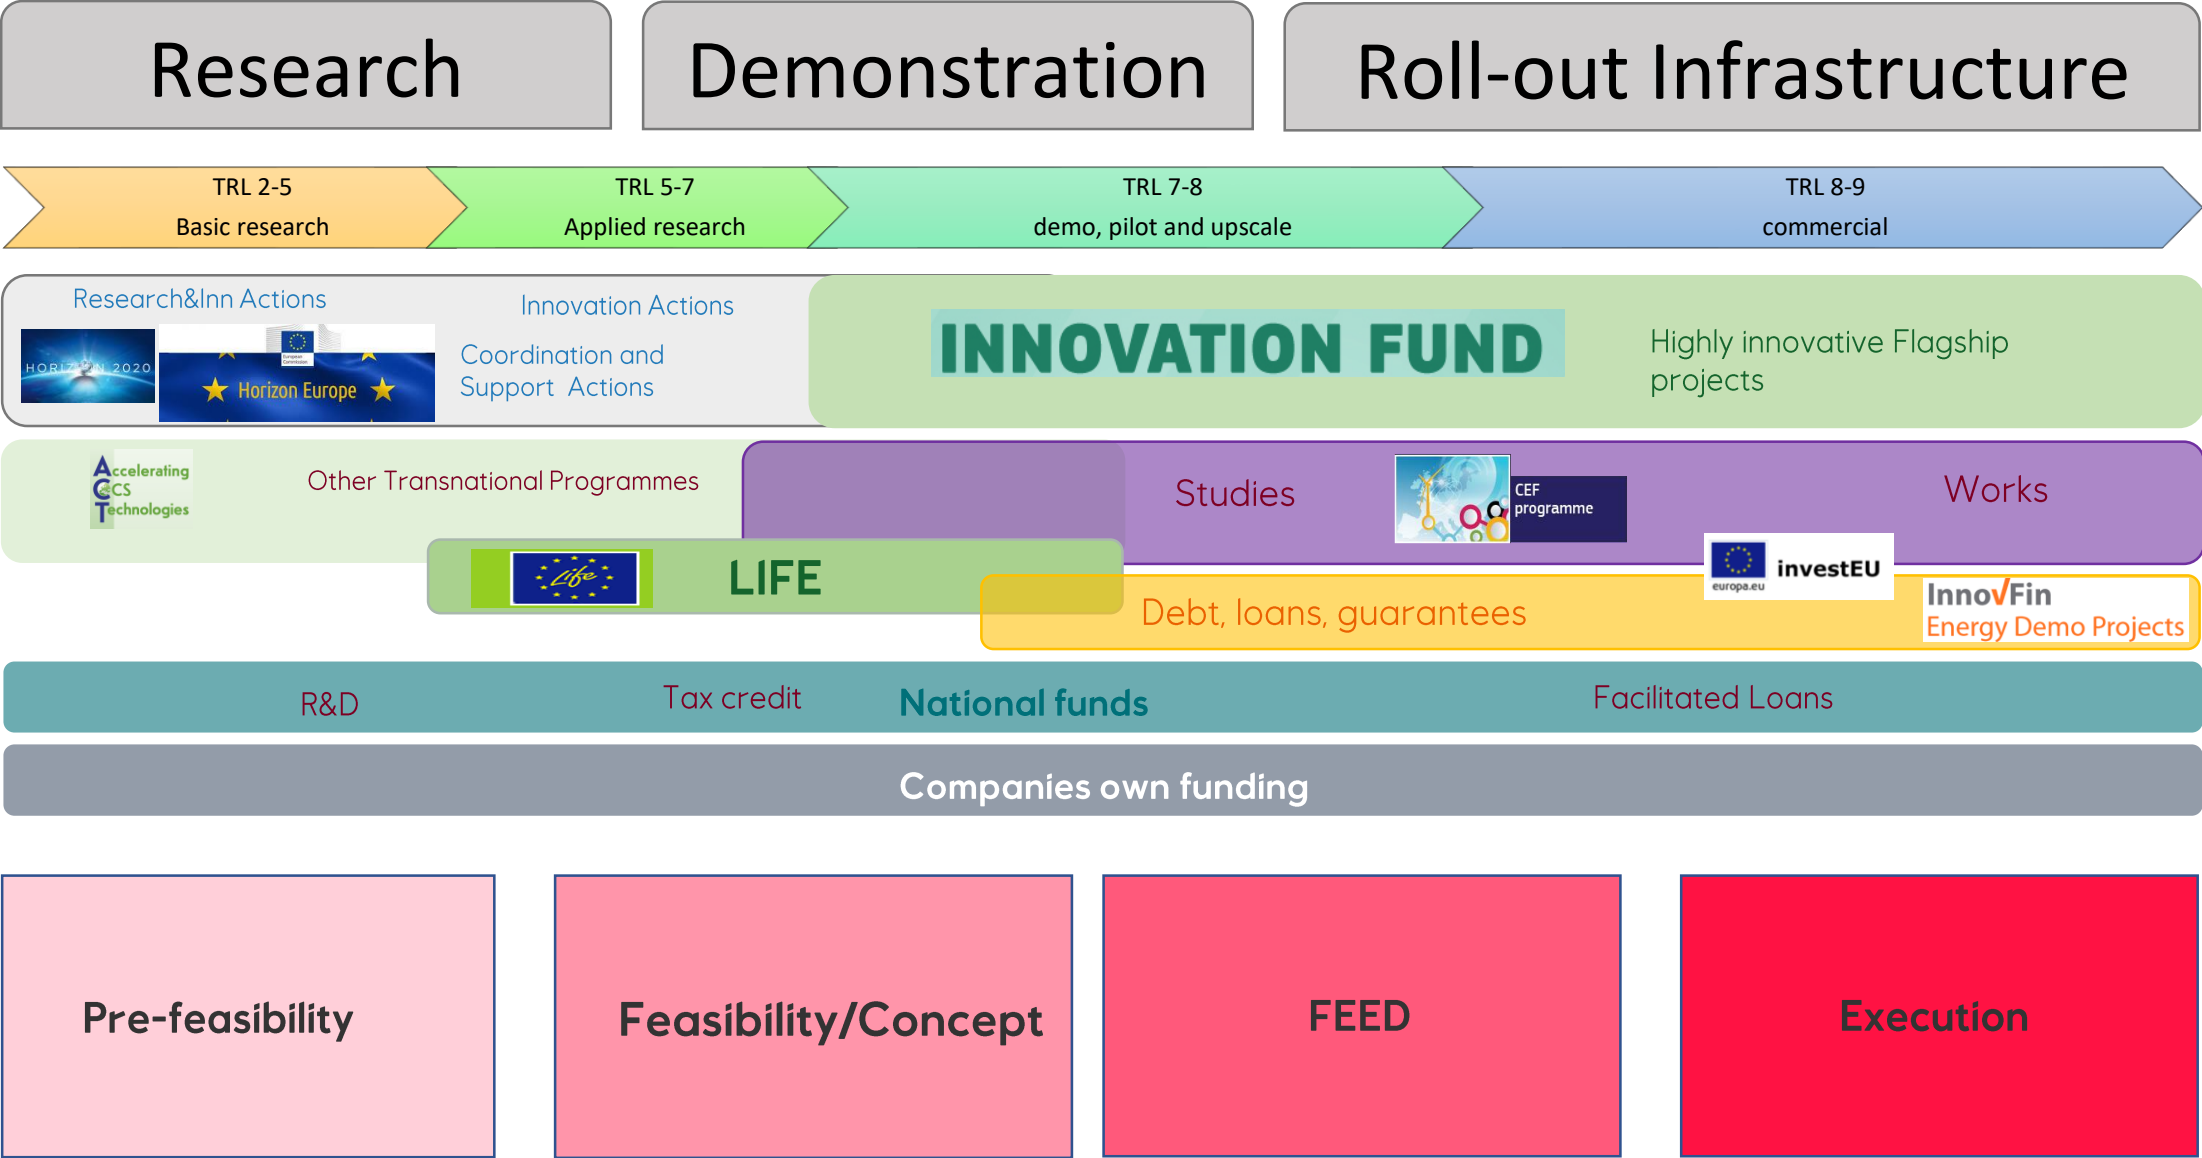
Research

Demonstration

Roll-out Infrastructure

TRL 2-5
Basic research

TRL 5-7
Applied research

TRL 7-8
demo, pilot and upscale

TRL 8-9
commercial

Research&Inn Actions

HORIZON 2020

Horizon Europe

Innovation Actions

Coordination and Support Actions

INNOVATION FUND

Highly innovative Flagship projects

Accelerating CCS Technologies

Other Transnational Programmes

Studies

CEF programme

Works

LIFE

investEU

europa.eu

Debt, loans, guarantees

InnovFin
Energy Demo Projects

R&D

Tax credit

National funds

Facilitated Loans

Companies own funding

Pre-feasibility

Feasibility/Concept

FEED

Execution